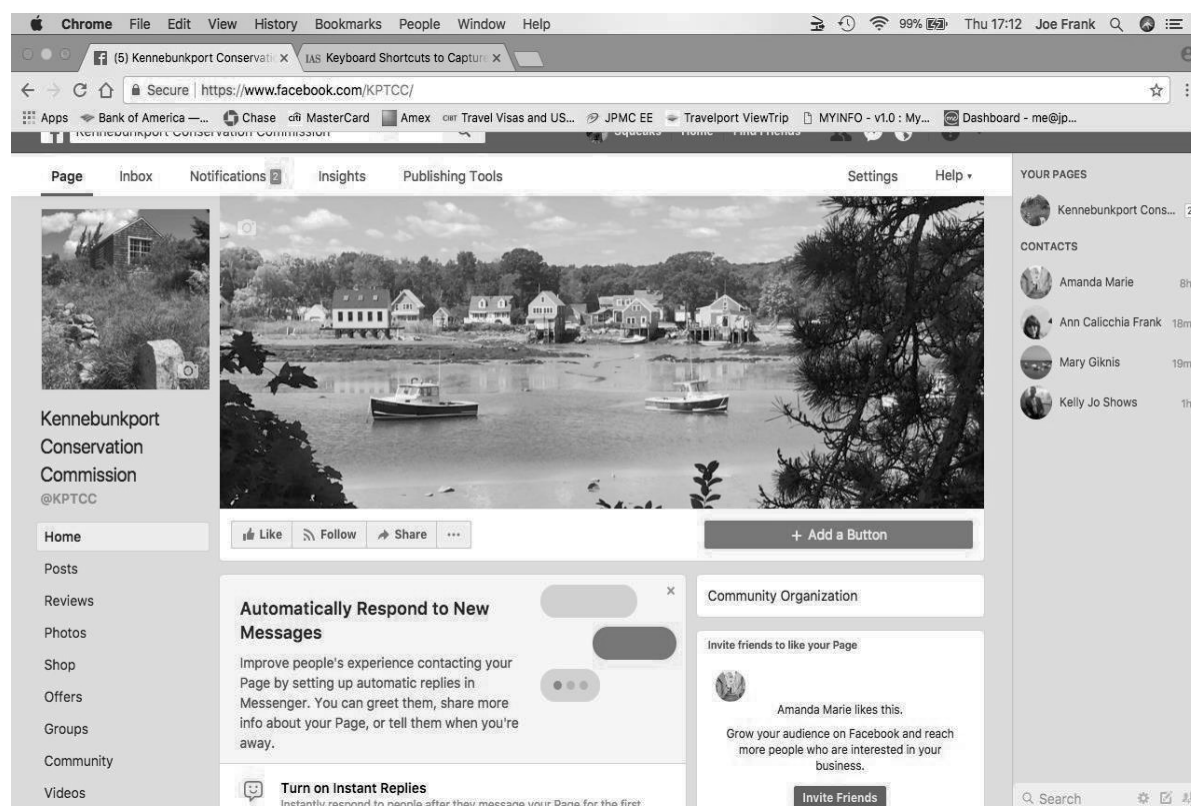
Chrome File Edit View History Bookmarks People Window Help

99% Thu 17:12 Joe Frank

(5) Kennebunkport Conservati ×

Keyboard Shortcuts to Captur ×

Secure | https://www.facebook.com/KPTCC/

Apps Bank of America —... Chase MasterCard Amex Travel Visas and US... JPMC EE Travelport ViewTrip MYINFO - v1.0 : My... Dashboard - me@jp...

Kennebunkport Conservation Commission

Squeaks Home Find Friends

Page Inbox Notifications 2 Insights Publishing Tools Settings Help

YOUR PAGES

Kennebunkport Cons...

CONTACTS

Amanda Marie 8h

Ann Calicchia Frank 18m

Mary Giknis 19m

Kelly Jo Shows 1h

Kennebunkport Conservation Commission

@KPTCC

Home

Posts

Reviews

Photos

Shop

Offers

Groups

Community

Videos

Like Follow Share ···

+ Add a Button

Automatically Respond to New Messages

Improve people's experience contacting your Page by setting up automatic replies in Messenger. You can greet them, share more info about your Page, or tell them when you're away.

Turn on Instant Replies

Instantly respond to people after they message your Page for the first

Community Organization

Invite friends to like your Page

Amanda Marie likes this.

Grow your audience on Facebook and reach more people who are interested in your business.

Invite Friends

Search